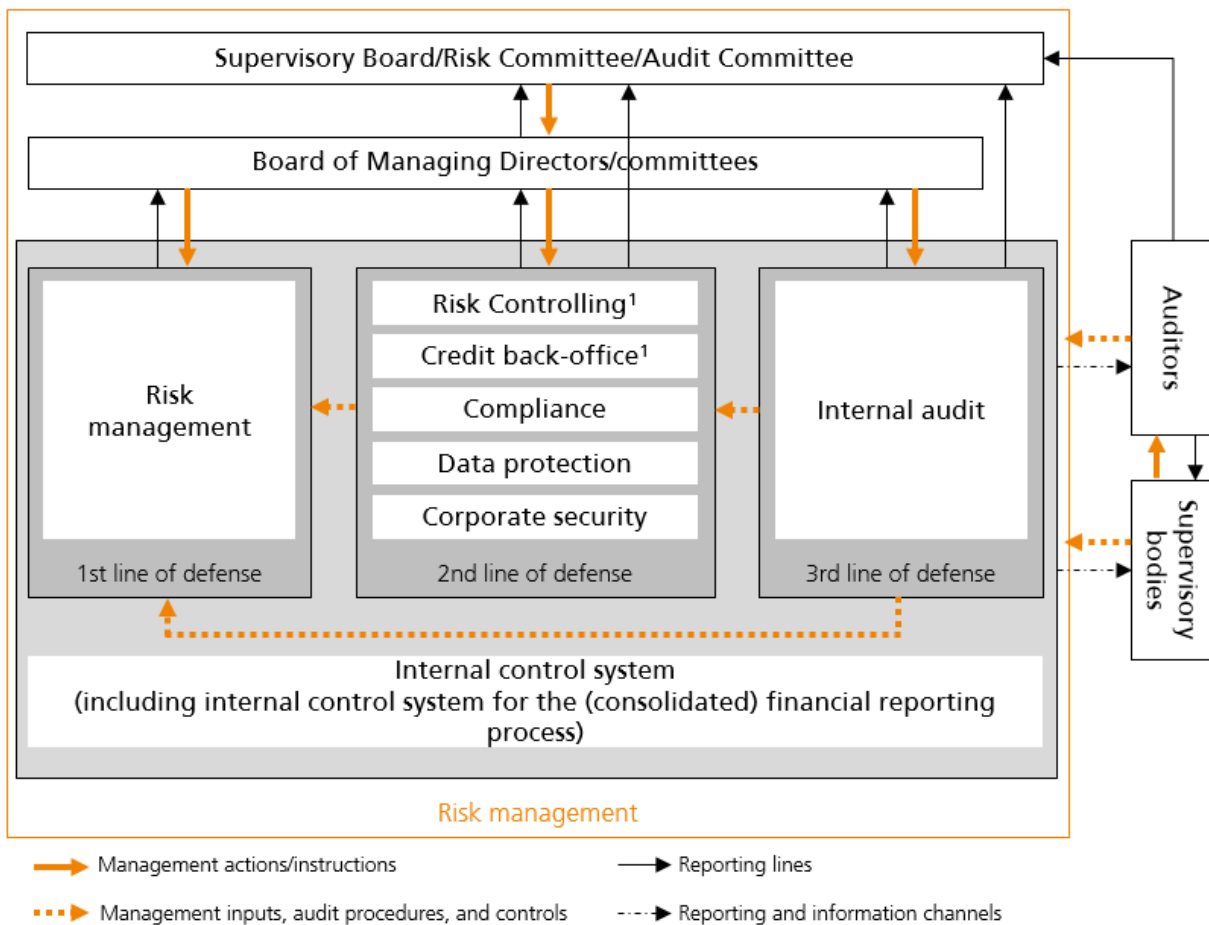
Supervisory Board/Risk Committee/Audit Committee

Board of Managing Directors/committees

Risk management

1st line of defense

Risk Controlling¹

Credit back-office¹

Compliance

Data protection

Corporate security

2nd line of defense

Internal audit

3rd line of defense

Auditors

Supervisory bodies

Internal control system
(including internal control system for the (consolidated) financial reporting process)

Risk management

Management actions/instructions

Management inputs, audit procedures, and controls

Reporting lines

Reporting and information channels